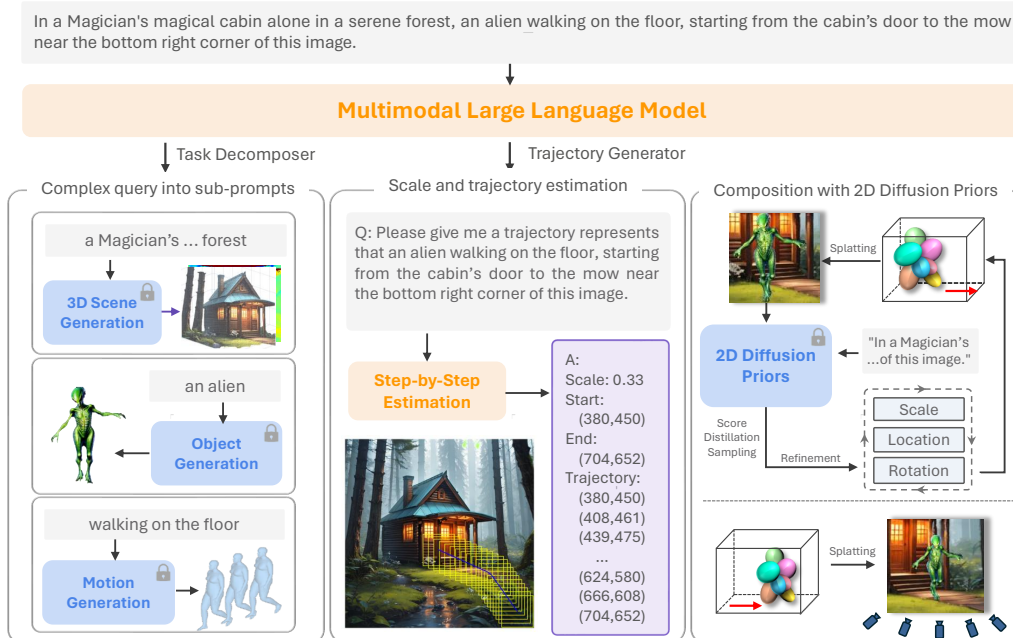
In a Magician's magical cabin alone in a serene forest, an alien walking on the floor, starting from the cabin's door to the mow near the bottom right corner of this image.

Multimodal Large Language Model

Task Decomposer

Trajectory Generator

Complex query into sub-prompts

a Magician's ... forest

3D Scene Generation

an alien

Object Generation

walking on the floor

Motion Generation

Scale and trajectory estimation

Q: Please give me a trajectory represents that an alien walking on the floor, starting from the cabin's door to the mow near the bottom right corner of this image.

Step-by-Step Estimation

A:
Scale: 0.33
Start:
(380,450)
End:
(704,652)
Trajectory:
(380,450)
(408,461)
(439,475)
...
(624,580)
(666,608)
(704,652)

Composition with 2D Diffusion Priors

Splatting

2D Diffusion Priors

"In a Magician's ...of this image."

Score Distillation Sampling

Refinement

Scale

Location

Rotation

Splatting